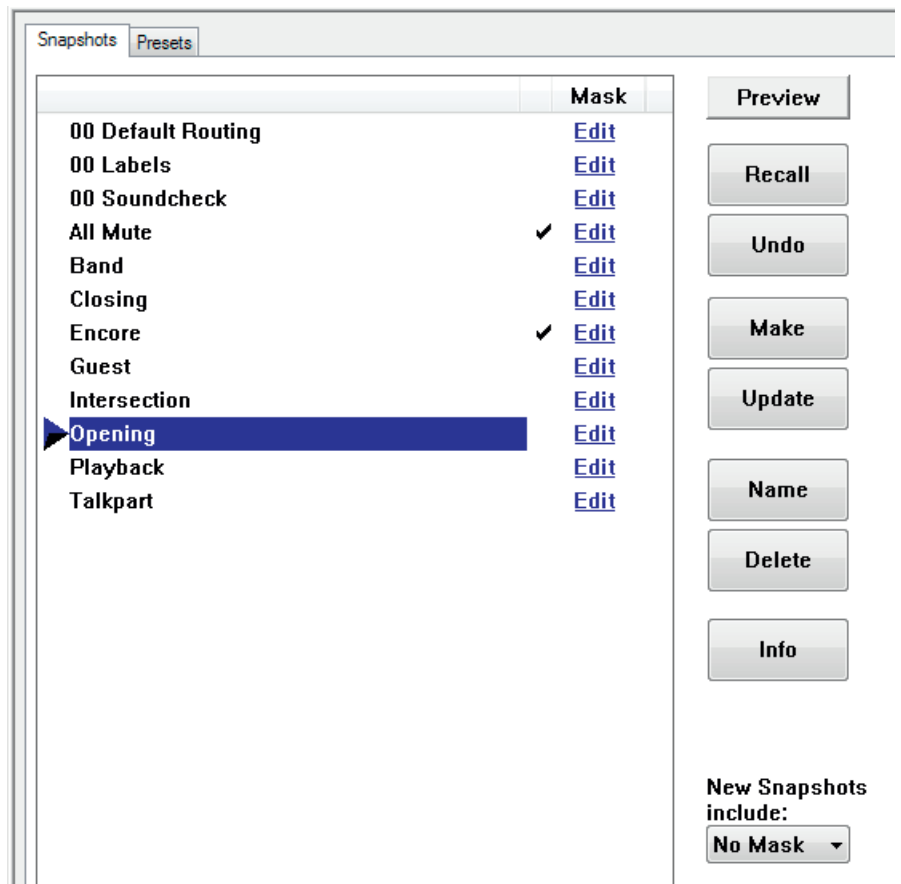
Snapshots | Presets

| | Mask |
|---|---|
| 00 Default Routing | Edit |
| 00 Labels | Edit |
| 00 Soundcheck | Edit |
| All Mute | ✔ Edit |
| Band | Edit |
| Closing | Edit |
| Encore | ✔ Edit |
| Guest | Edit |
| Intersection | Edit |
| Opening | Edit |
| Playback | Edit |
| Talkpart | Edit |

Preview

Recall

Undo

Make

Update

Name

Delete

Info

New Snapshots include:

No Mask